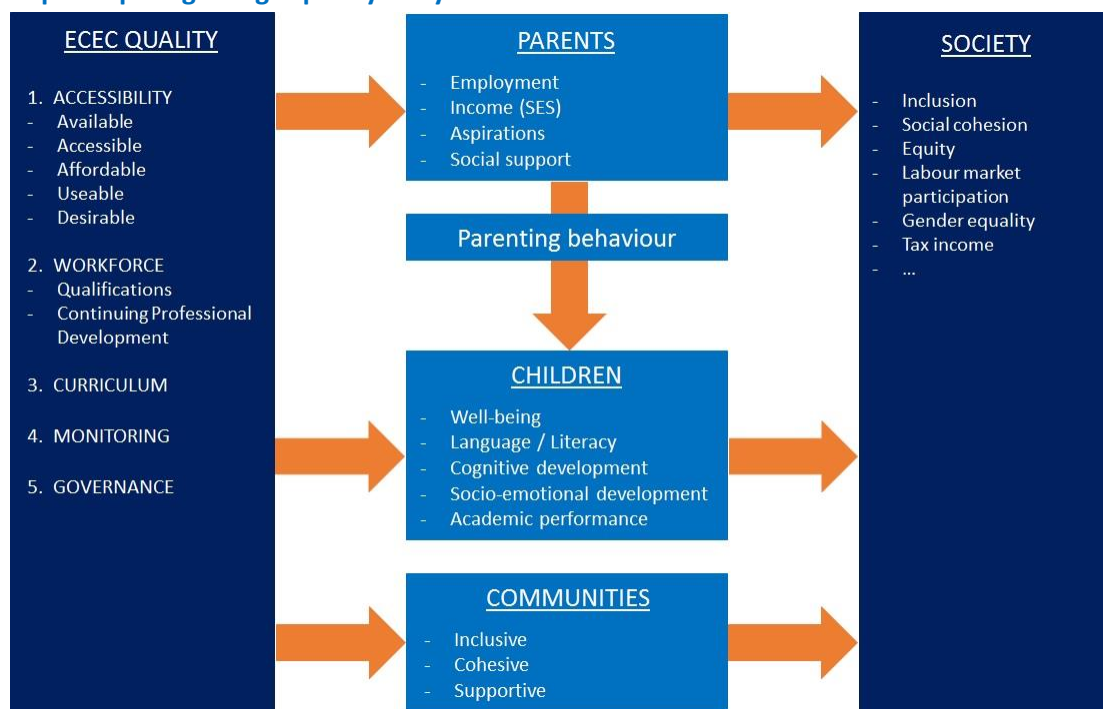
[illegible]

ECEC QUALITY

1. ACCESSIBILITY
- Available
- Accessible
- Affordable
- Useable
- Desirable

2. WORKFORCE
- Qualifications
- Continuing Professional Development

3. CURRICULUM

4. MONITORING

5. GOVERNANCE

PARENTS
- Employment
- Income (SES)
- Aspirations
- Social support

Parenting behaviour

CHILDREN
- Well-being
- Language / Literacy
- Cognitive development
- Socio-emotional development
- Academic performance

COMMUNITIES
- Inclusive
- Cohesive
- Supportive

SOCIETY
- Inclusion
- Social cohesion
- Equity
- Labour market participation
- Gender equality
- Tax income
- ...